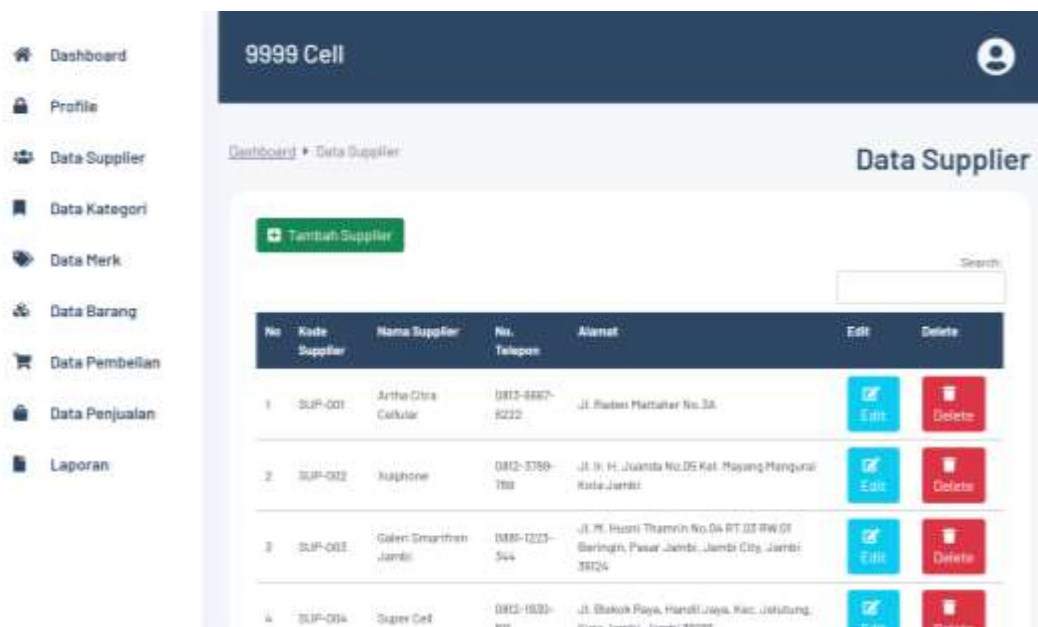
Dashboard
Profile
Data Supplier
Data Kategori
Data Merk
Data Barang
Data Pembelian
Data Penjualan
Laporan

9999 Cell

Dashboard ▸ Data Supplier

Data Supplier

Tambah Supplier

Search:

| No | Kode Supplier | Nama Supplier | No. Telepon | Alamat | Edit | Delete |
|---|---|---|---|---|---|---|
| 1 | SUP-001 | Artha Citra Cellular | 0813-6667-8222 | Jl. Raden Mattaher No.3A | Edit | Delete |
| 2 | SUP-002 | Xolphone | 0812-3788-788 | Jl. Ir. H. Juanda No.05 Kel. Mayang Mangurai Kota Jambi | Edit | Delete |
| 3 | SUP-003 | Galeri Smartfren Jambi | 0881-1223-344 | Jl. M. Husni Thamrin No.04 RT.02 RW.01 Beringin, Pasar Jambi, Jambi City, Jambi 36124 | Edit | Delete |
| 4 | SUP-004 | Super Cell | 0812-1930-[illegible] | Jl. Blakok Raya, Handil Jaya, Kec. Jelutung, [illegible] | Edit | Delete |